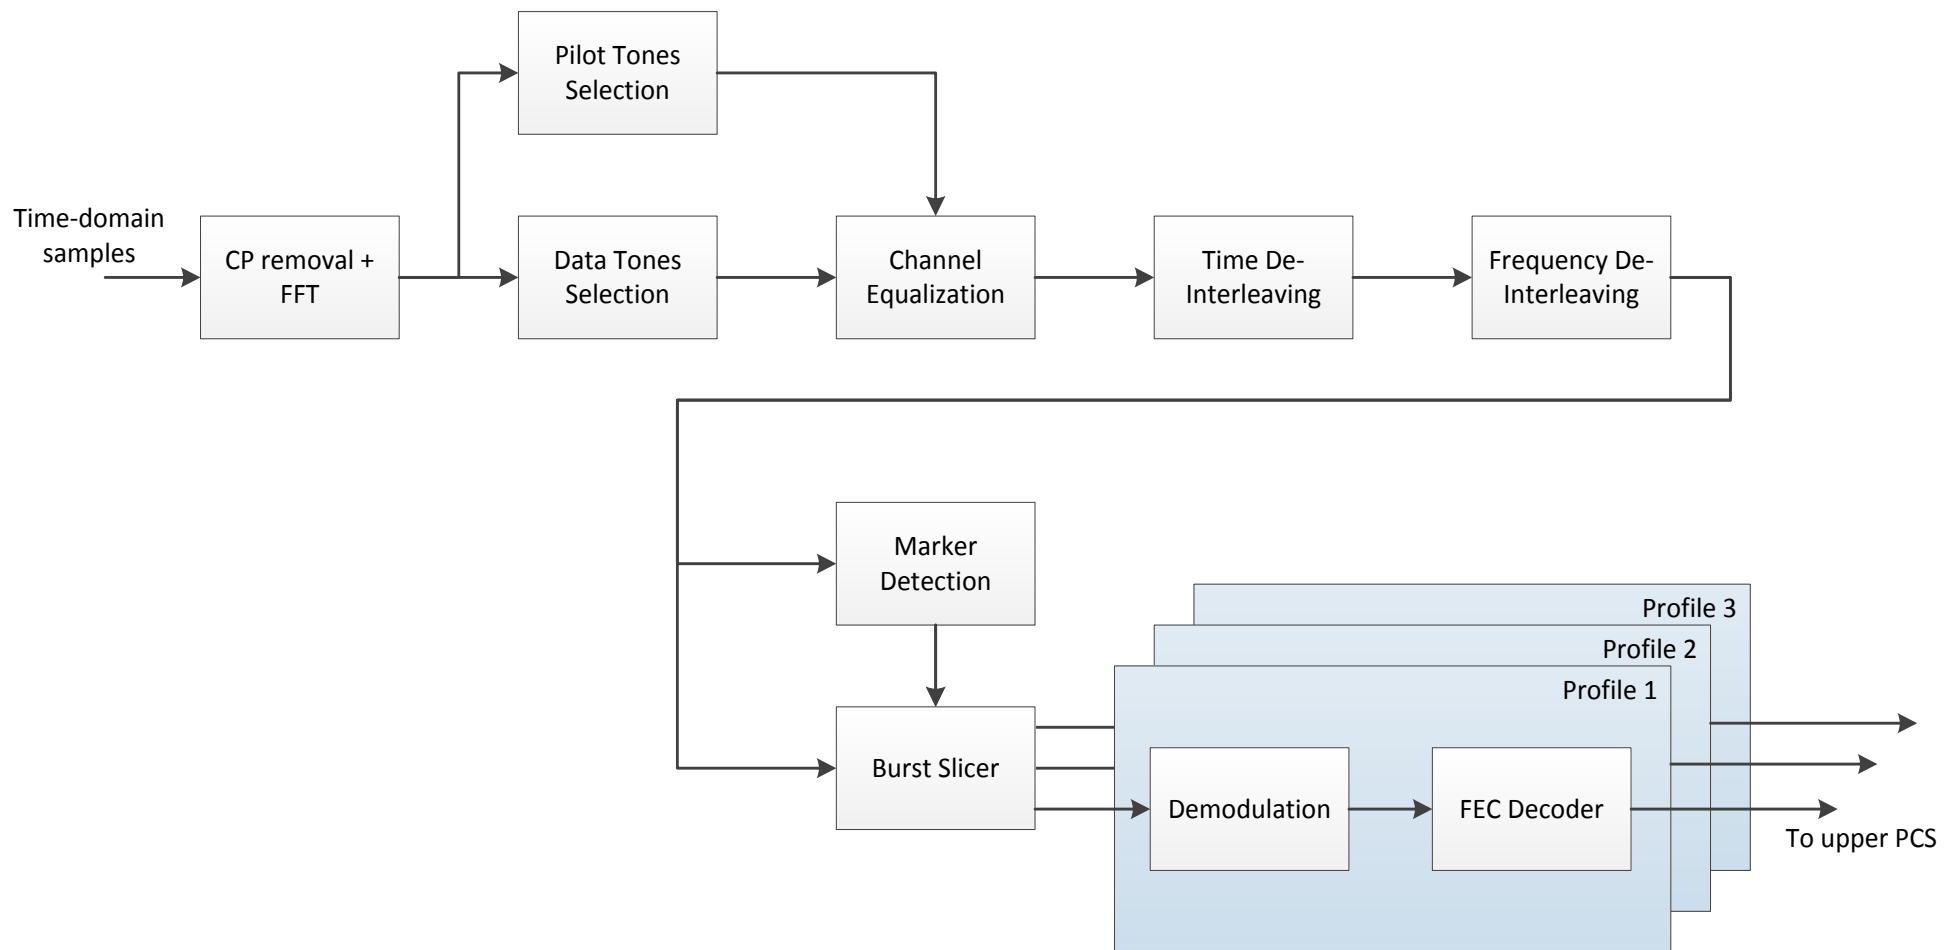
Time-domain samples

CP removal + FFT

Pilot Tones Selection

Data Tones Selection

Channel Equalization

Time De-Interleaving

Frequency De-Interleaving

Marker Detection

Burst Slicer

Profile 3

Profile 2

Profile 1

Demodulation

FEC Decoder

To upper PCS